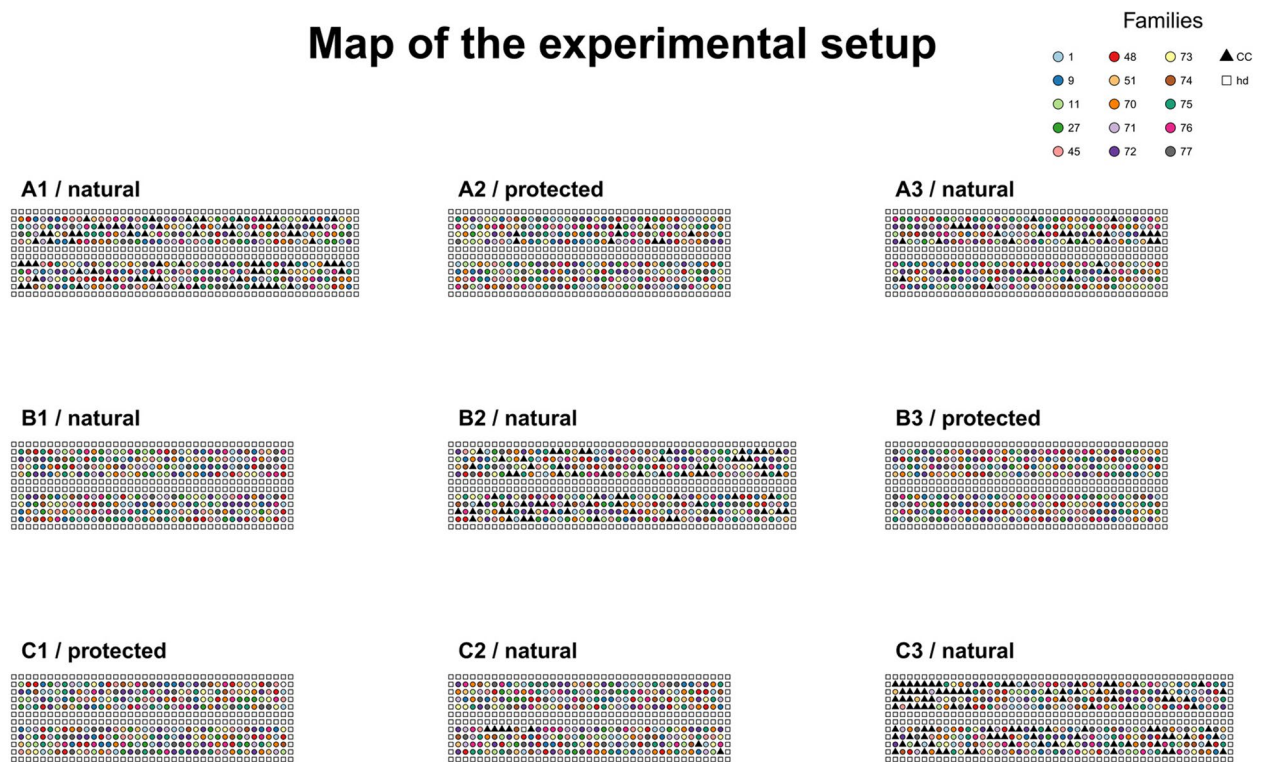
Map of the experimental setup

Families

1
9
11
27
45
48
51
70
71
72
73
74
75
76
77
CC
hd

A1 / natural

A2 / protected

A3 / natural

B1 / natural

B2 / natural

B3 / protected

C1 / protected

C2 / natural

C3 / natural